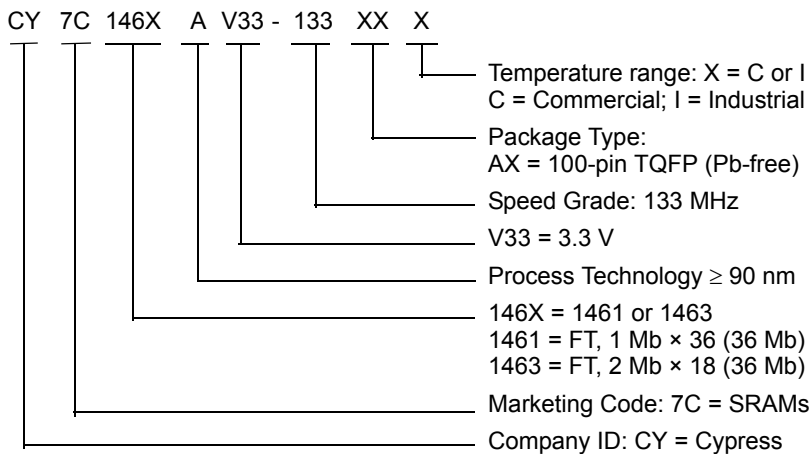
CY 7C 146X A V33 - 133 XX X

Temperature range: X = C or I
C = Commercial; I = Industrial

Package Type:
AX = 100-pin TQFP (Pb-free)

Speed Grade: 133 MHz

V33 = 3.3 V

Process Technology $\geq$ 90 nm

146X = 1461 or 1463
1461 = FT, 1 Mb × 36 (36 Mb)
1463 = FT, 2 Mb × 18 (36 Mb)

Marketing Code: 7C = SRAMs

Company ID: CY = Cypress